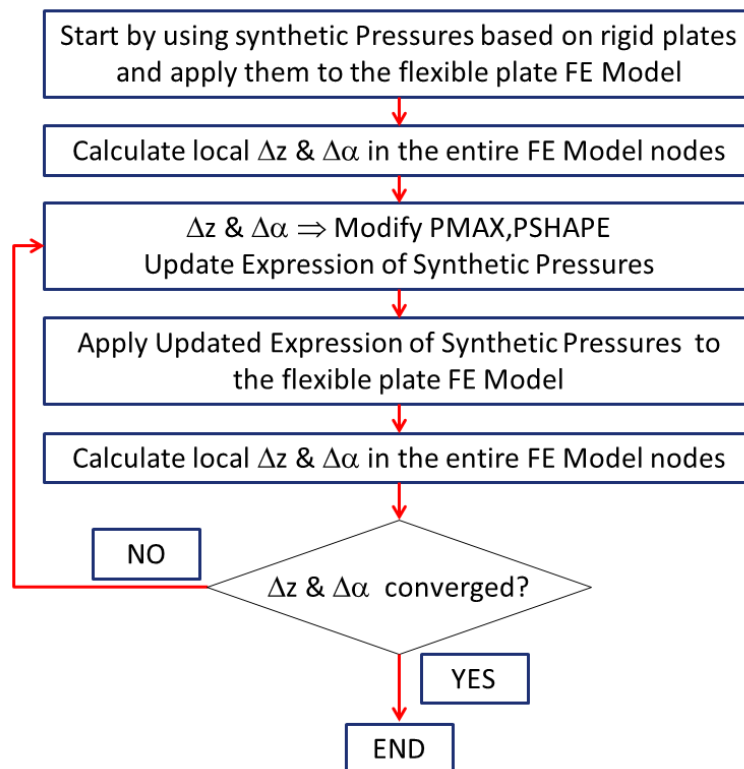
Start by using synthetic Pressures based on rigid plates and apply them to the flexible plate FE Model

Calculate local $\Delta z$ & $\Delta\alpha$ in the entire FE Model nodes

$\Delta z$ & $\Delta\alpha \Rightarrow$ Modify PMAX,PSHAPE
Update Expression of Synthetic Pressures

Apply Updated Expression of Synthetic Pressures to the flexible plate FE Model

Calculate local $\Delta z$ & $\Delta\alpha$ in the entire FE Model nodes

NO

$\Delta z$ & $\Delta\alpha$ converged?

YES

END